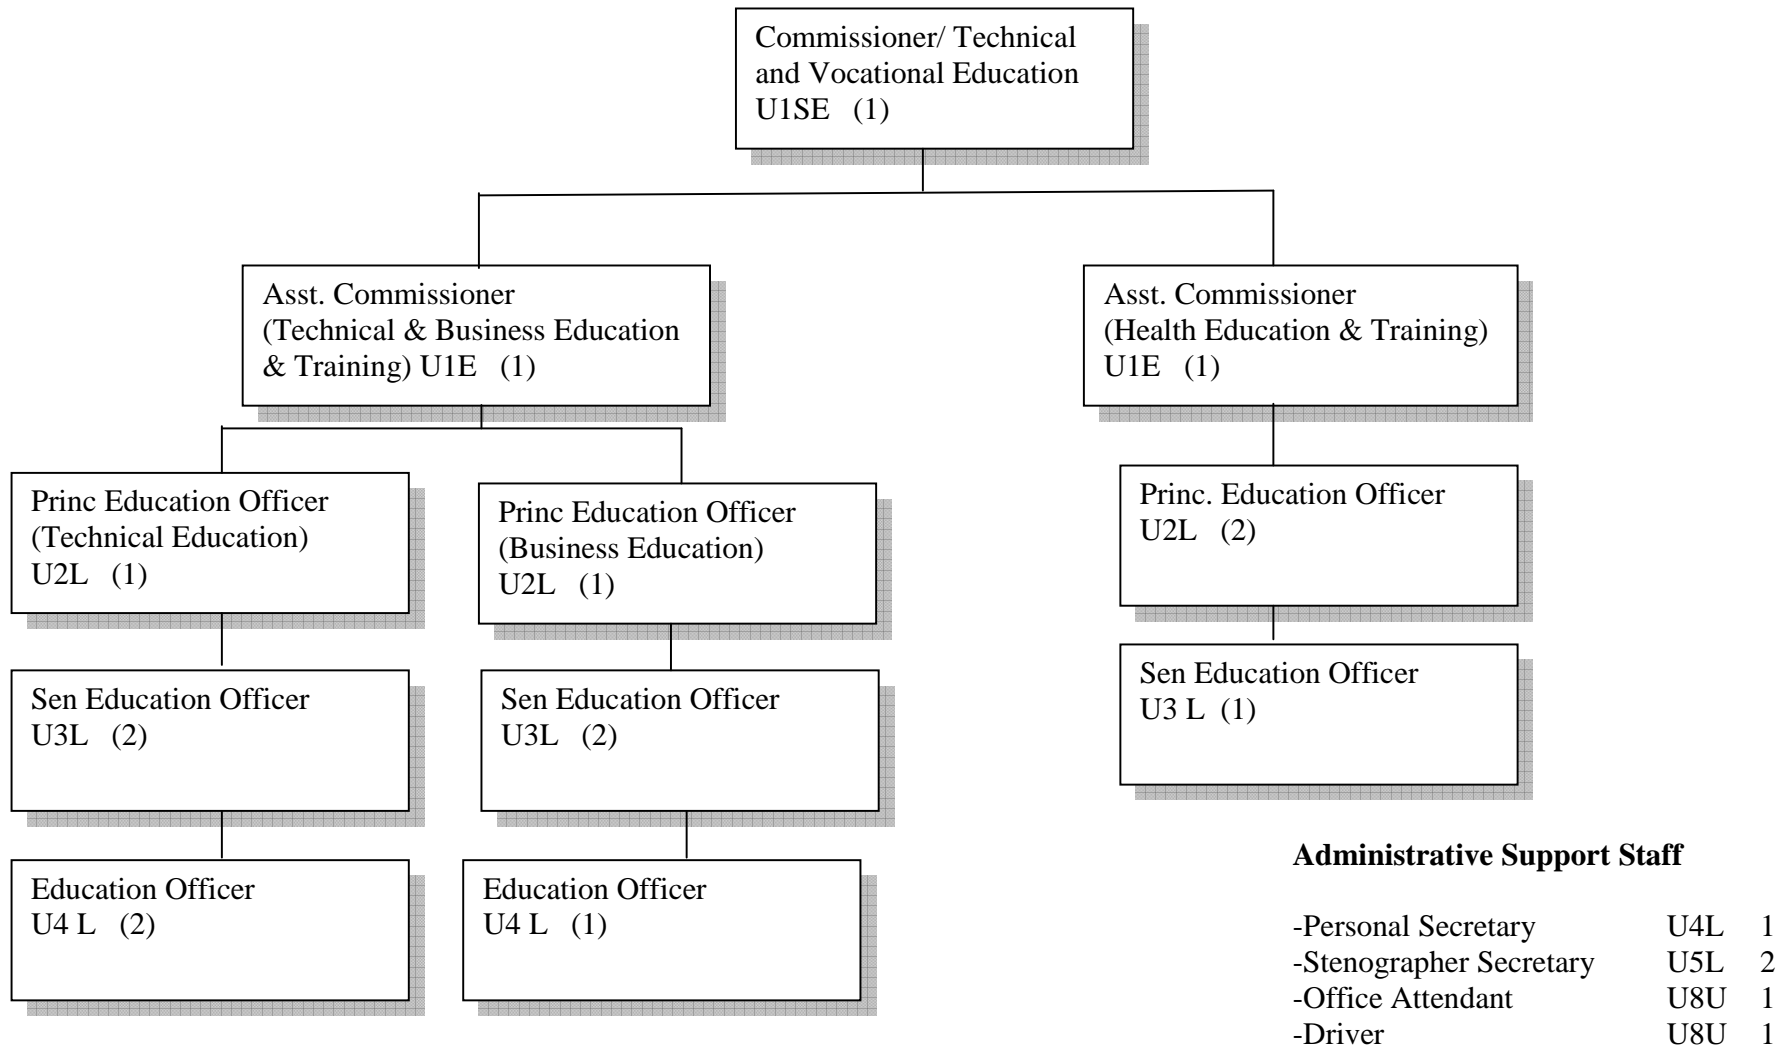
Commissioner/ Technical and Vocational Education U1SE (1)

Asst. Commissioner (Technical & Business Education & Training) U1E (1)

Asst. Commissioner (Health Education & Training) U1E (1)

Princ Education Officer (Technical Education) U2L (1)

Princ Education Officer (Business Education) U2L (1)

Princ. Education Officer U2L (2)

Sen Education Officer U3L (2)

Sen Education Officer U3L (2)

Sen Education Officer U3 L (1)

Education Officer U4 L (2)

Education Officer U4 L (1)

**Administrative Support Staff**

| | | |
|---|---|---|
| -Personal Secretary | U4L | 1 |
| -Stenographer Secretary | U5L | 2 |
| -Office Attendant | U8U | 1 |
| -Driver | U8U | 1 |